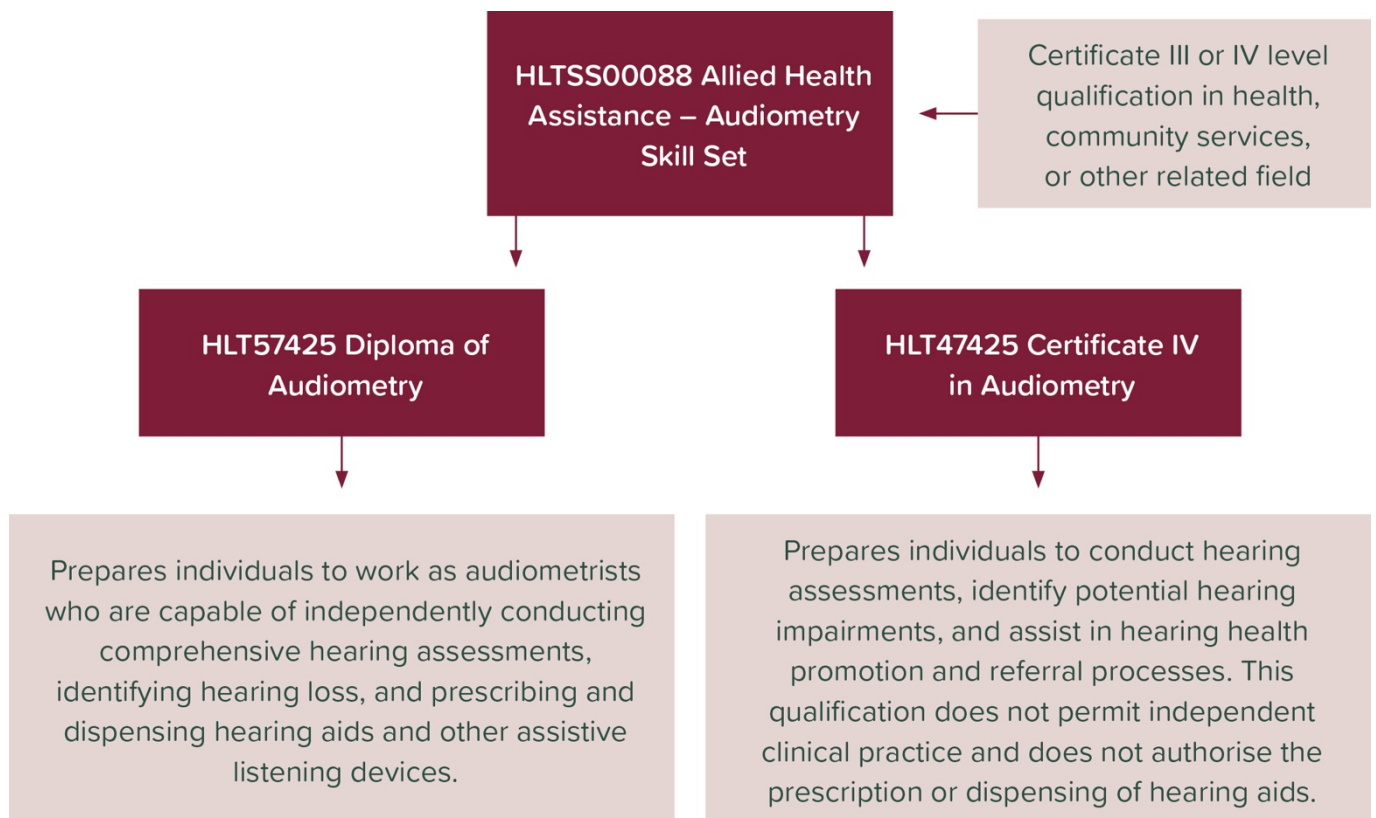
HLTSS00088 Allied Health Assistance – Audiometry Skill Set

Certificate III or IV level qualification in health, community services, or other related field

HLT57425 Diploma of Audiometry

HLT47425 Certificate IV in Audiometry

Prepares individuals to work as audiometrists who are capable of independently conducting comprehensive hearing assessments, identifying hearing loss, and prescribing and dispensing hearing aids and other assistive listening devices.

Prepares individuals to conduct hearing assessments, identify potential hearing impairments, and assist in hearing health promotion and referral processes. This qualification does not permit independent clinical practice and does not authorise the prescription or dispensing of hearing aids.